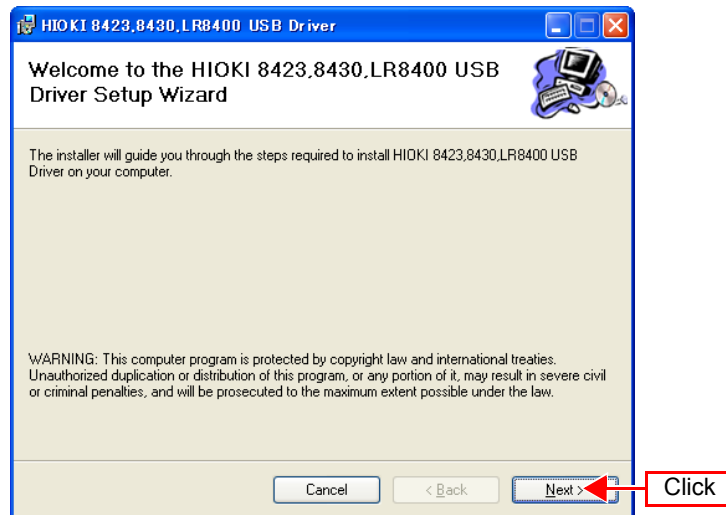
HIOKI 8423,8430,LR8400 USB Driver

Welcome to the HIOKI 8423,8430,LR8400 USB Driver Setup Wizard

The installer will guide you through the steps required to install HIOKI 8423,8430,LR8400 USB Driver on your computer.

WARNING: This computer program is protected by copyright law and international treaties. Unauthorized duplication or distribution of this program, or any portion of it, may result in severe civil or criminal penalties, and will be prosecuted to the maximum extent possible under the law.

Cancel

< Back

Next >

Click